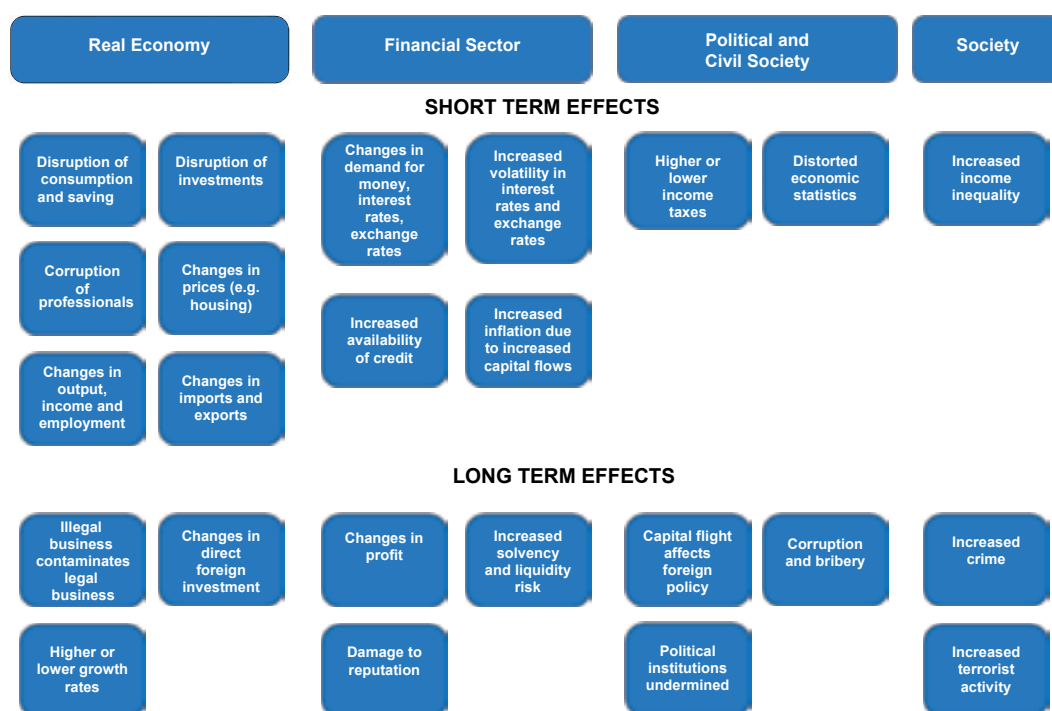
Real Economy

Financial Sector

Political and Civil Society

Society

SHORT TERM EFFECTS

Disruption of consumption and saving

Disruption of investments

Corruption of professionals

Changes in prices (e.g. housing)

Changes in output, income and employment

Changes in imports and exports

Changes in demand for money, interest rates, exchange rates

Increased volatility in interest rates and exchange rates

Increased availability of credit

Increased inflation due to increased capital flows

Higher or lower income taxes

Distorted economic statistics

Increased income inequality

LONG TERM EFFECTS

Illegal business contaminates legal business

Changes in direct foreign investment

Higher or lower growth rates

Changes in profit

Increased solvency and liquidity risk

Damage to reputation

Capital flight affects foreign policy

Corruption and bribery

Political institutions undermined

Increased crime

Increased terrorist activity